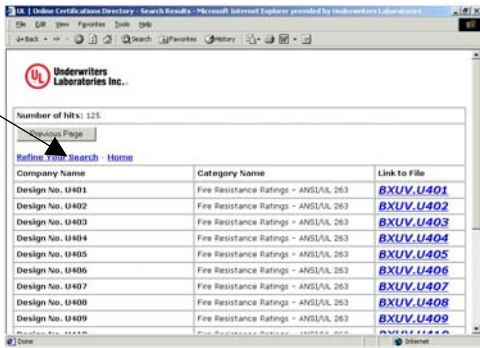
UL | Online Certifications Directory - Search Results - Microsoft Internet Explorer provided by Underwriters Laboratories

File Edit View Favorites Tools Help

Back Search Favorites History

UL Underwriters Laboratories Inc.

Number of hits: 125

Previous Page

Refine Your Search · Home

| Company Name | Category Name | Link to File |
|---|---|---|
| Design No. U401 | Fire Resistance Ratings - ANSI/UL 263 | BXUV.U401 |
| Design No. U402 | Fire Resistance Ratings - ANSI/UL 263 | BXUV.U402 |
| Design No. U403 | Fire Resistance Ratings - ANSI/UL 263 | BXUV.U403 |
| Design No. U404 | Fire Resistance Ratings - ANSI/UL 263 | BXUV.U404 |
| Design No. U405 | Fire Resistance Ratings - ANSI/UL 263 | BXUV.U405 |
| Design No. U406 | Fire Resistance Ratings - ANSI/UL 263 | BXUV.U406 |
| Design No. U407 | Fire Resistance Ratings - ANSI/UL 263 | BXUV.U407 |
| Design No. U408 | Fire Resistance Ratings - ANSI/UL 263 | BXUV.U408 |
| Design No. U409 | Fire Resistance Ratings - ANSI/UL 263 | BXUV.U409 |
| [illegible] | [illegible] | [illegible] |

Done

Internet